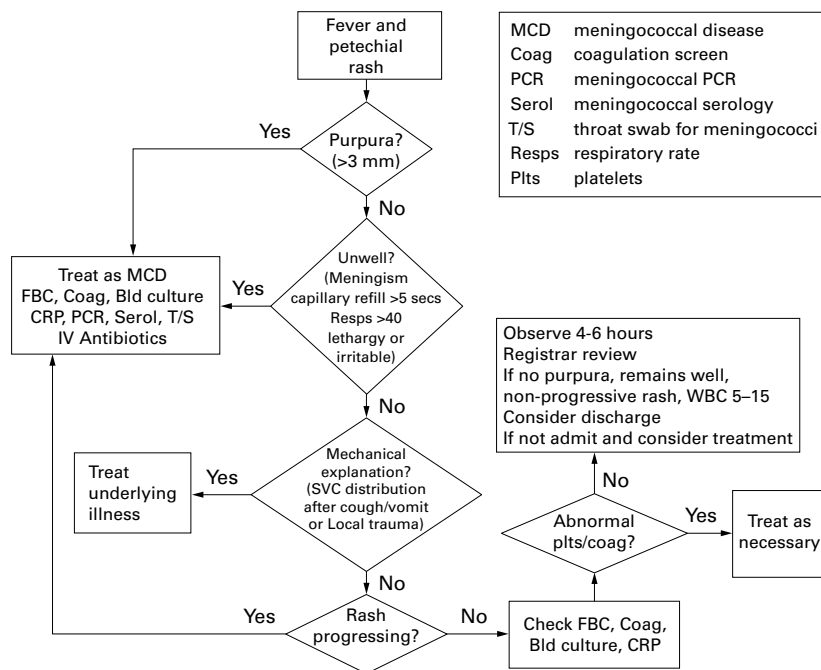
Fever and petechial rash

Purpura? (>3 mm)

Yes

No

Treat as MCD
FBC, Coag, Bld culture
CRP, PCR, Serol, T/S
IV Antibiotics

Yes

Unwell? (Meningism capillary refill >5 secs Resps >40 lethargy or irritable)

No

Mechanical explanation? (SVC distribution after cough/vomit or Local trauma)

Yes

Treat underlying illness

No

Yes

Rash progressing?

No

Check FBC, Coag, Bld culture, CRP

Abnormal plts/coag?

Yes

Treat as necessary

No

Observe 4-6 hours
Registrar review
If no purpura, remains well, non-progressive rash, WBC 5–15
Consider discharge
If not admit and consider treatment

| | |
|---|---|
| MCD | meningococcal disease |
| Coag | coagulation screen |
| PCR | meningococcal PCR |
| Serol | meningococcal serology |
| T/S | throat swab for meningococci |
| Resps | respiratory rate |
| Plts | platelets |